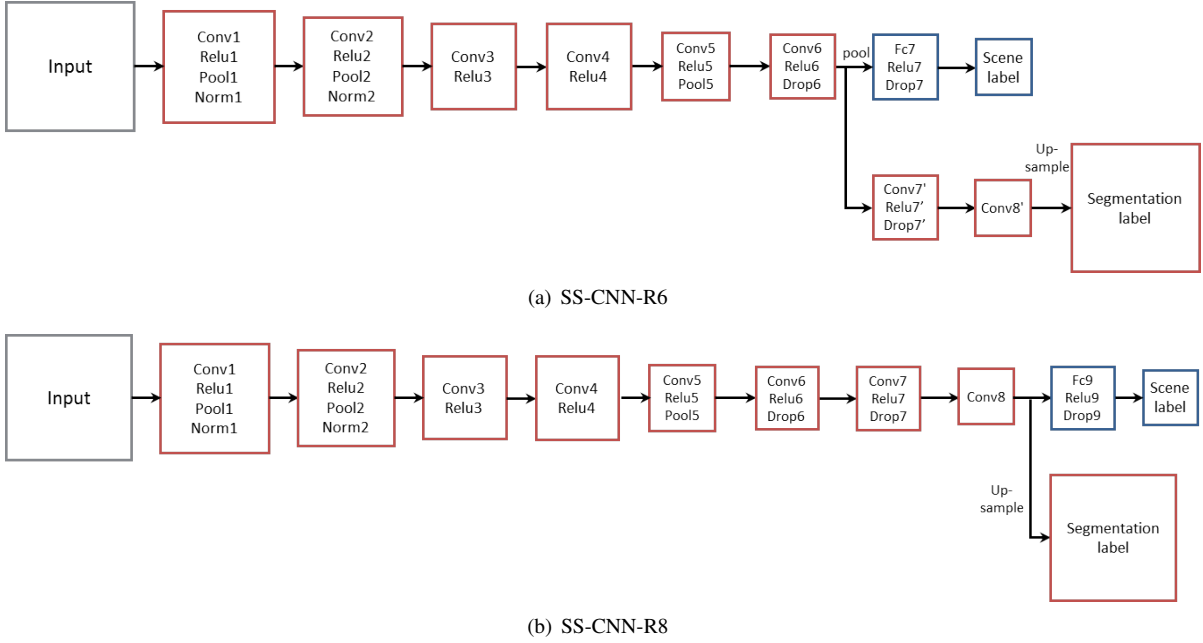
Input

Conv1
Relu1
Pool1
Norm1

Conv2
Relu2
Pool2
Norm2

Conv3
Relu3

Conv4
Relu4

Conv5
Relu5
Pool5

Conv6
Relu6
Drop6

pool

Fc7
Relu7
Drop7

Scene label

Conv7'
Relu7'
Drop7'

Conv8'

Up-sample

Segmentation label

(a) SS-CNN-R6

Input

Conv1
Relu1
Pool1
Norm1

Conv2
Relu2
Pool2
Norm2

Conv3
Relu3

Conv4
Relu4

Conv5
Relu5
Pool5

Conv6
Relu6
Drop6

Conv7
Relu7
Drop7

Conv8

Fc9
Relu9
Drop9

Scene label

Up-sample

Segmentation label

(b) SS-CNN-R8